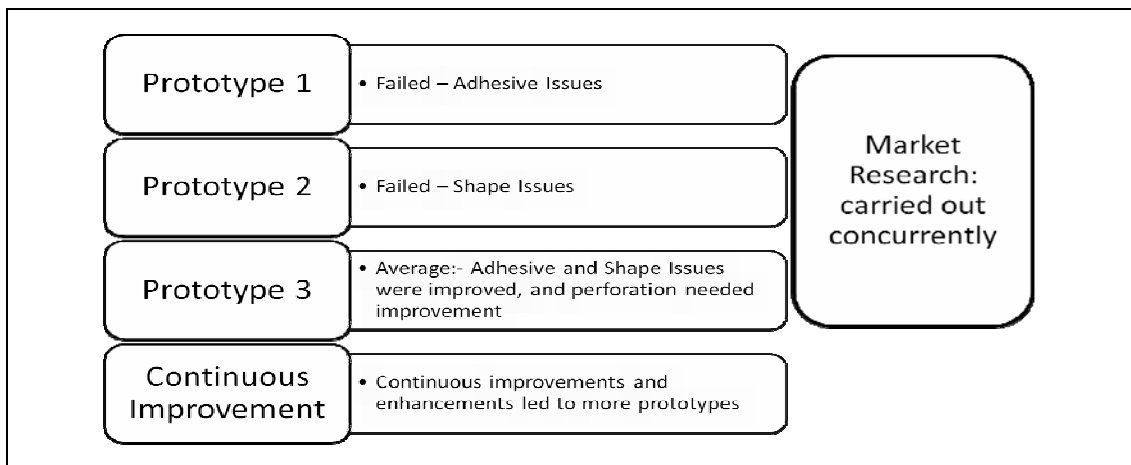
Prototype 1

• Failed – Adhesive Issues

Prototype 2

• Failed – Shape Issues

Prototype 3

• Average:- Adhesive and Shape Issues were improved, and perforation needed improvement

Continuous Improvement

• Continuous improvements and enhancements led to more prototypes

Market Research: carried out concurrently